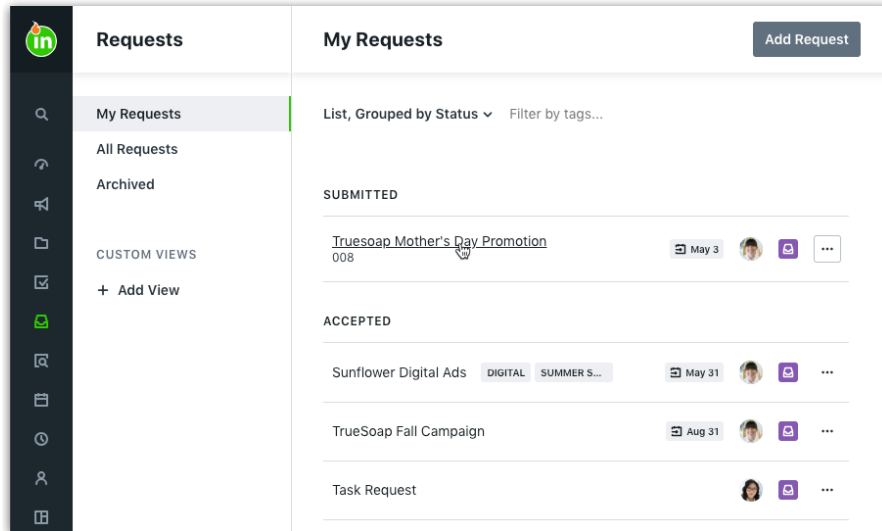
in

Requests

My Requests
All Requests
Archived

CUSTOM VIEWS
+ Add View

My Requests

Add Request

List, Grouped by Status ⌄ Filter by tags...

SUBMITTED

Truesoap Mother's Day Promotion
008
May 3

ACCEPTED

Sunflower Digital Ads DIGITAL SUMMER S...
May 31

TrueSoap Fall Campaign
Aug 31

Task Request